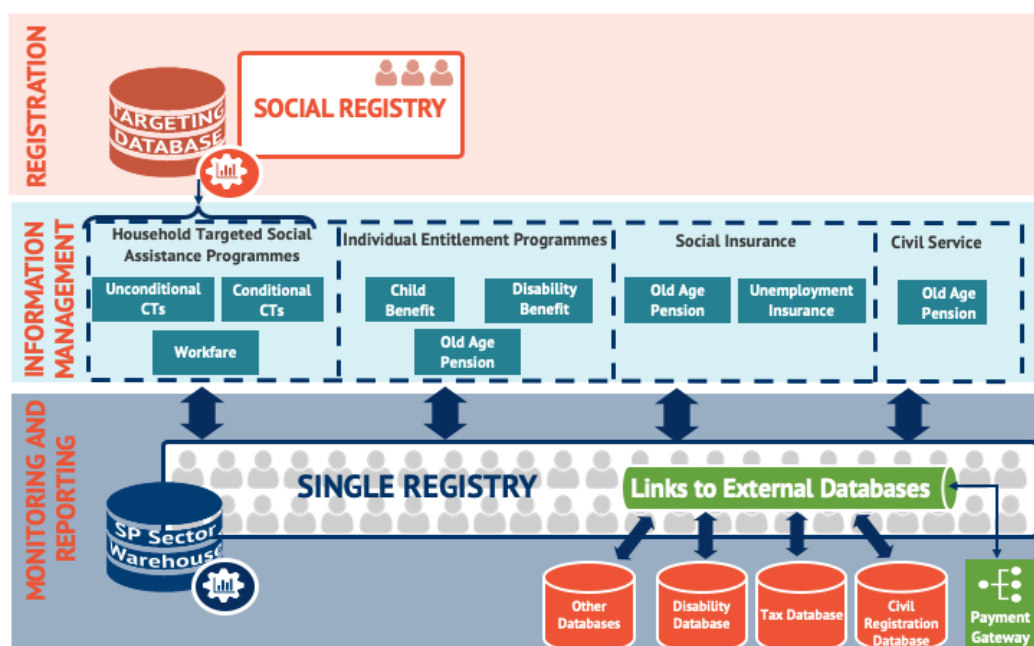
REGISTRATION

TARGETING DATABASE

SOCIAL REGISTRY

INFORMATION MANAGEMENT

Household Targeted Social Assistance Programmes

Unconditional CTs

Conditional CTs

Workfare

Individual Entitlement Programmes

Child Benefit

Disability Benefit

Old Age Pension

Social Insurance

Old Age Pension

Unemployment Insurance

Civil Service

Old Age Pension

MONITORING AND REPORTING

SINGLE REGISTRY

Links to External Databases

SP Sector Warehouse

Other Databases

Disability Database

Tax Database

Civil Registration Database

Payment Gateway